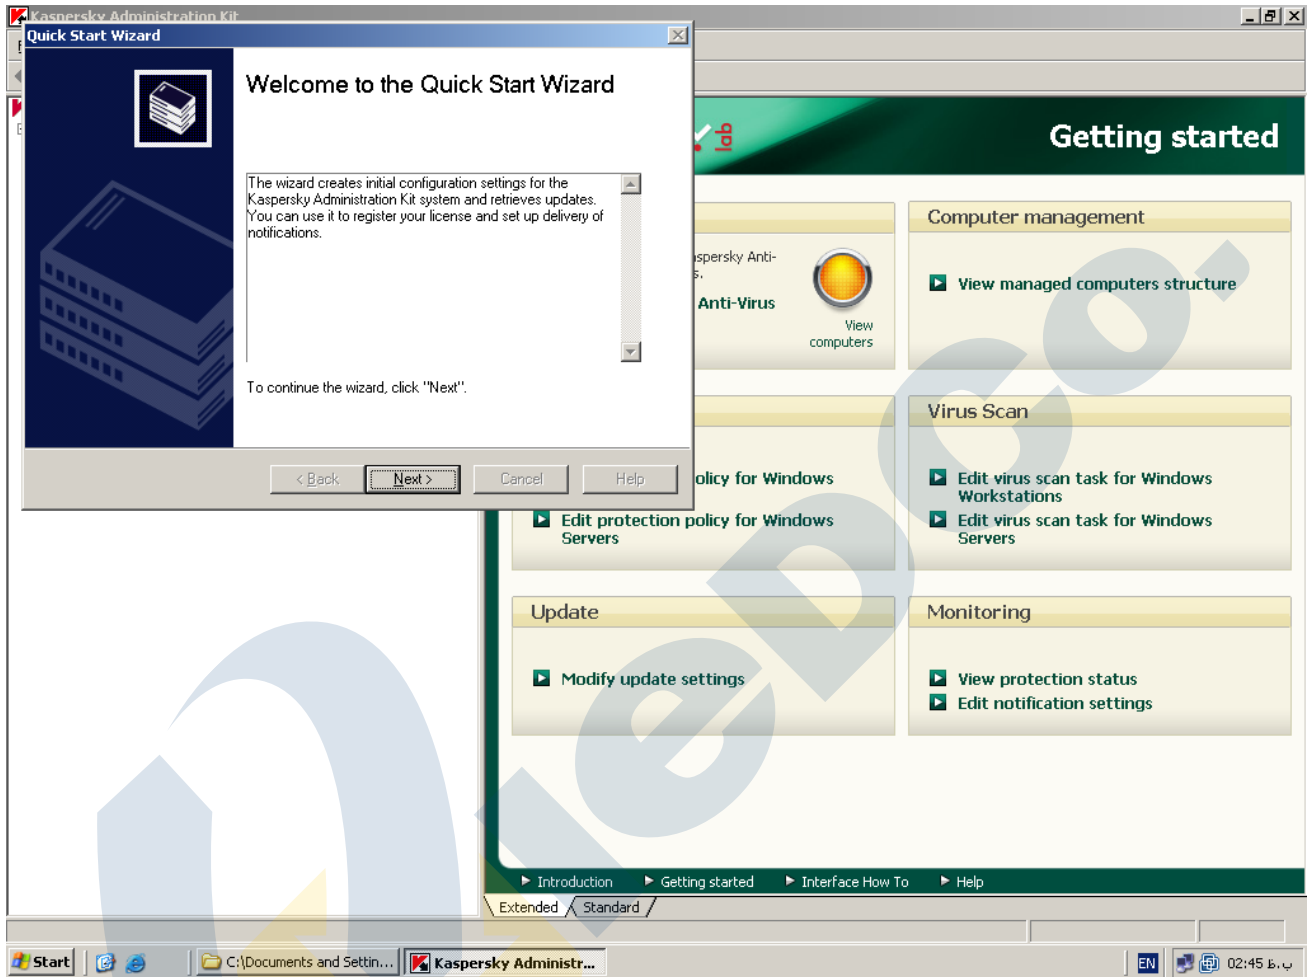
Kaspersky Administration Kit

Quick Start Wizard

Welcome to the Quick Start Wizard

The wizard creates initial configuration settings for the Kaspersky Administration Kit system and retrieves updates. You can use it to register your license and set up delivery of notifications.

To continue the wizard, click "Next".

< Back | Next > | Cancel | Help

lab

Getting started

aspersky Anti-
s.

Anti-Virus

View computers

Computer management

View managed computers structure

olicy for Windows

Edit protection policy for Windows Servers

Virus Scan

Edit virus scan task for Windows Workstations

Edit virus scan task for Windows Servers

Update

Modify update settings

Monitoring

View protection status

Edit notification settings

Introduction | Getting started | Interface How To | Help

Extended | Standard

Start | C:\Documents and Settin... | Kaspersky Administr... | EN | 02:45 ب.ظ